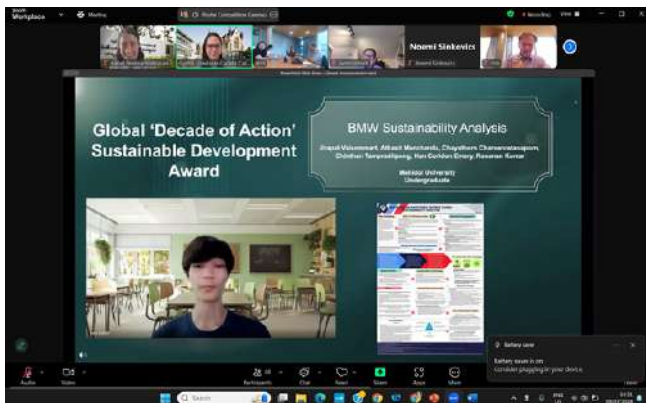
Workplace

Meeting

Noemi Sinkevics

Recording

Global 'Decade of Action' Sustainable Development Award

BMW Sustainability Analysis

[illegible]

Mahidol University
Undergraduate

Battery saver

Battery saver is on
Consider plugging in your device

Audio

Video

Participants

Chat

React

Share

Apps

More

Search